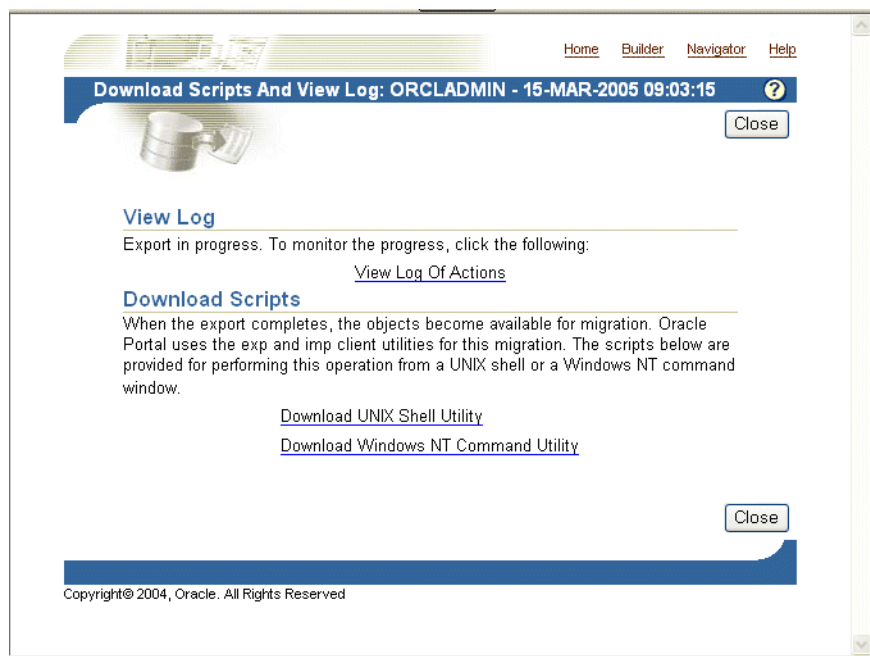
Home Builder Navigator Help

Download Scripts And View Log: ORCLADMIN - 15-MAR-2005 09:03:15

Close

View Log

Export in progress. To monitor the progress, click the following:

View Log Of Actions

Download Scripts

When the export completes, the objects become available for migration. Oracle Portal uses the exp and imp client utilities for this migration. The scripts below are provided for performing this operation from a UNIX shell or a Windows NT command window.

Download UNIX Shell Utility

Download Windows NT Command Utility

Close

Copyright© 2004, Oracle. All Rights Reserved